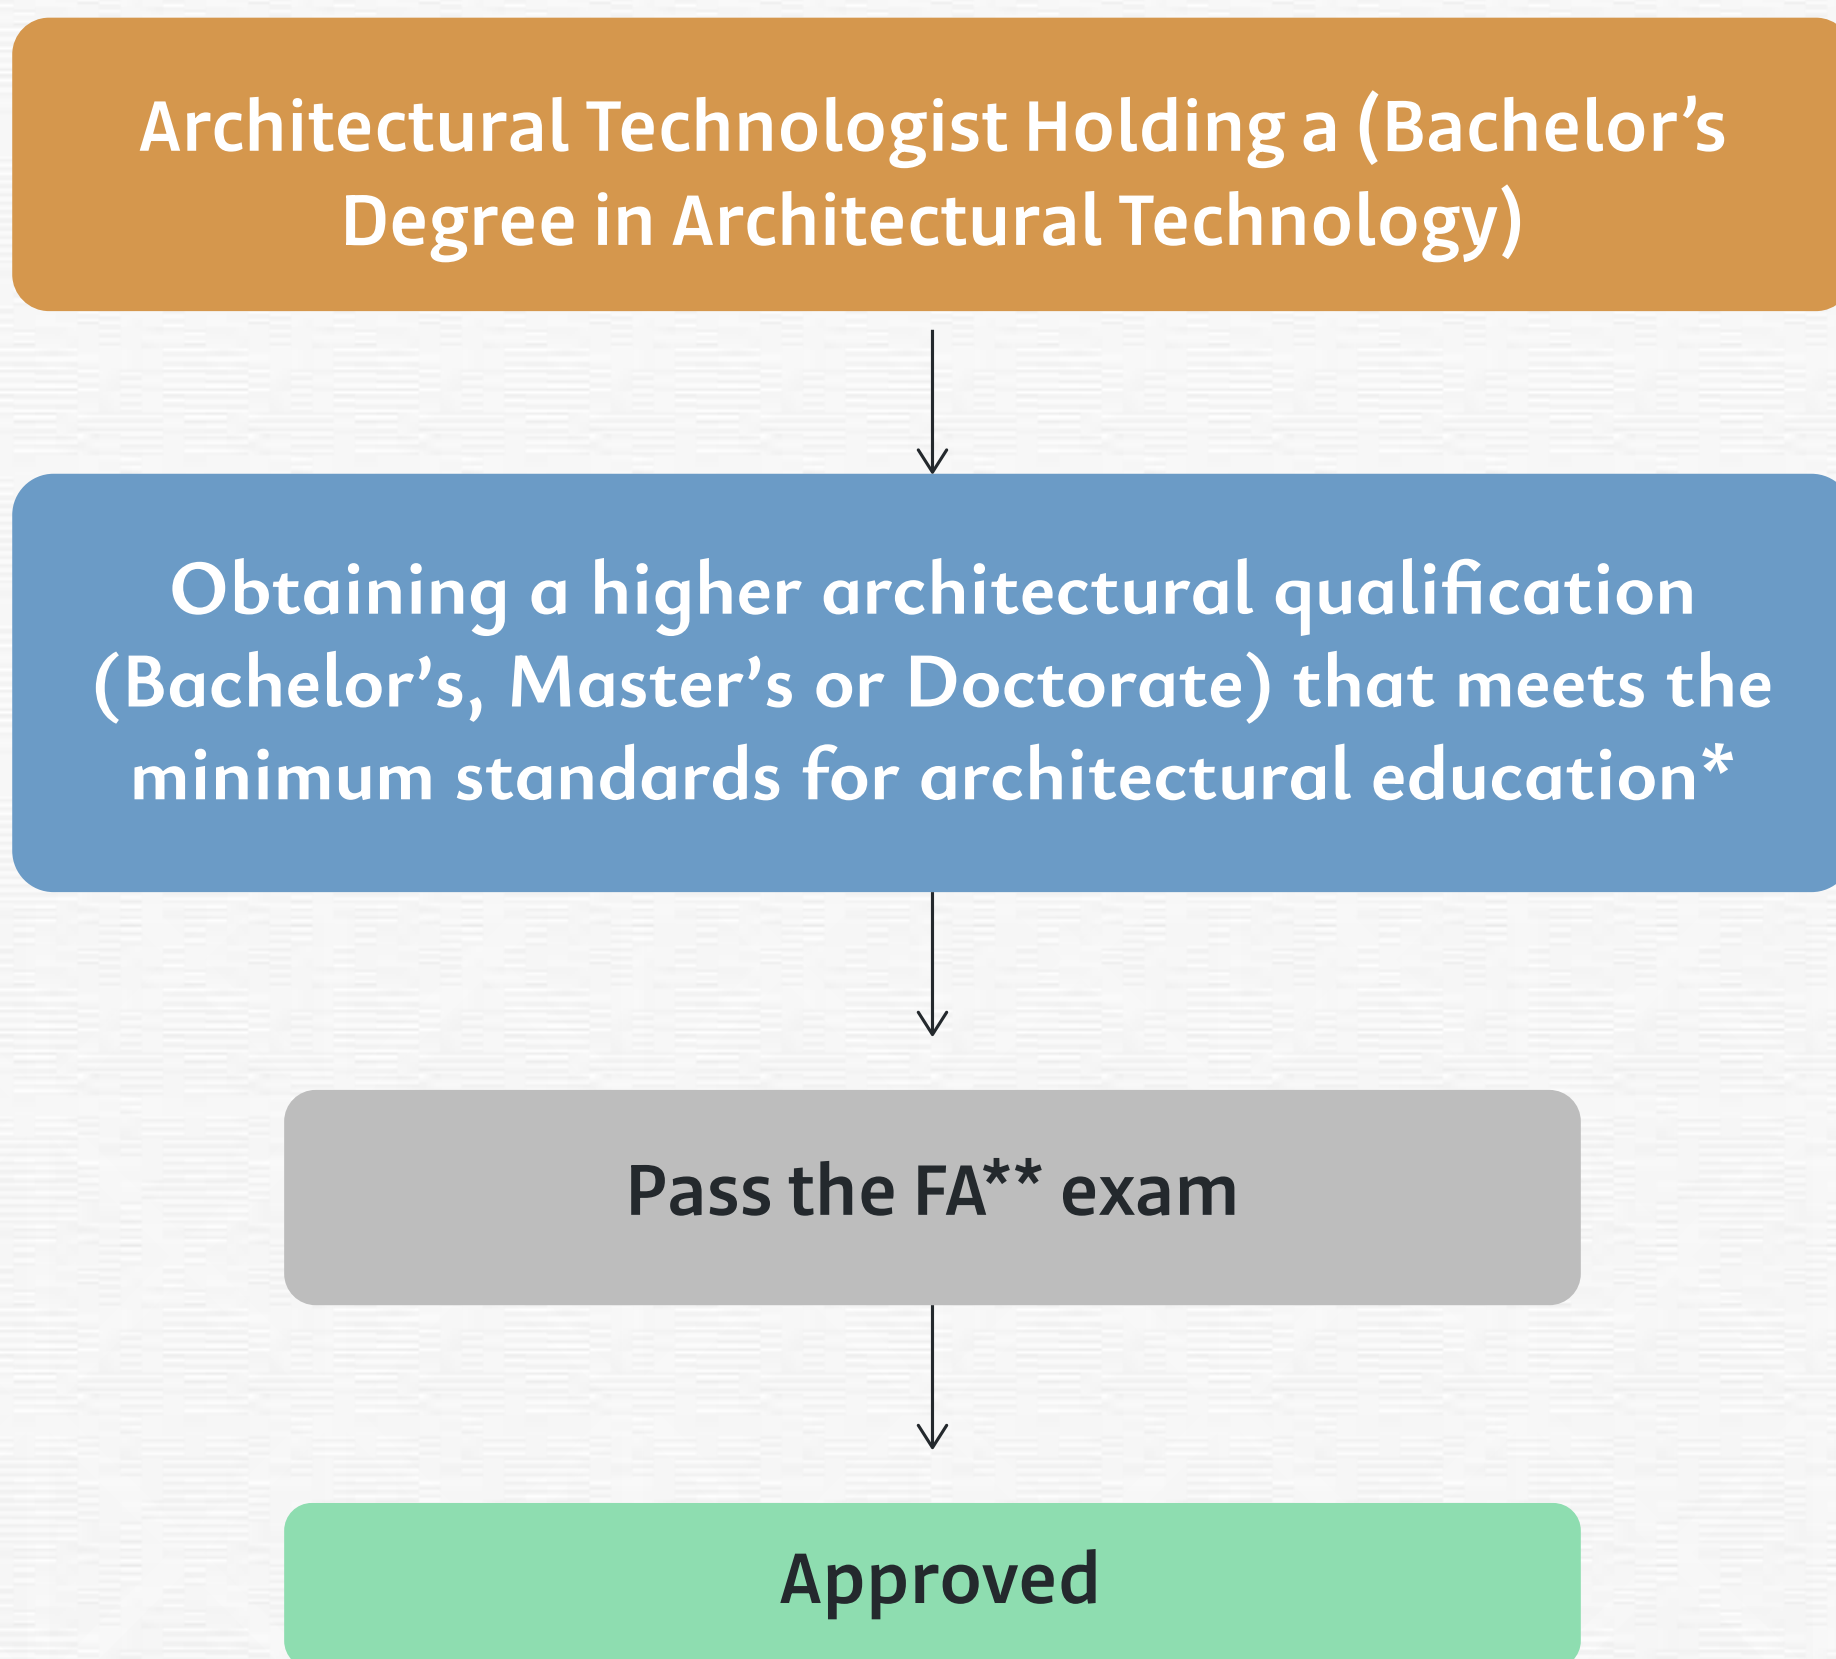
Architectural Technologist Holding a (Bachelor’s Degree in Architectural Technology)

Obtaining a higher architectural qualification (Bachelor’s, Master’s or Doctorate) that meets the minimum standards for architectural education*

Pass the FA** exam

Approved